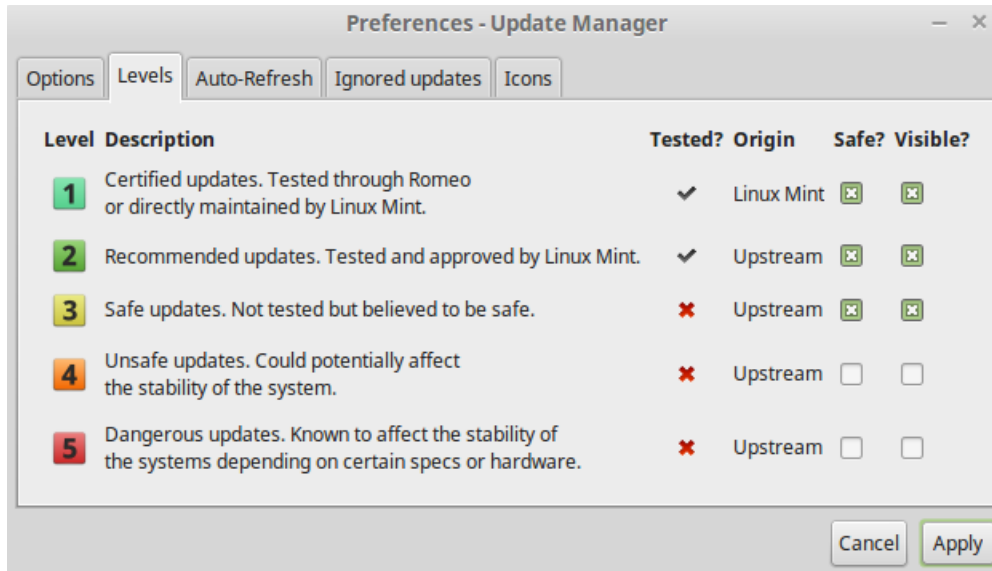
Preferences - Update Manager

Options | Levels | Auto-Refresh | Ignored updates | Icons

| Level | Description | Tested? | Origin | Safe? | Visible? |
|---|---|---|---|---|---|
| 1 | Certified updates. Tested through Romeo or directly maintained by Linux Mint. | ✔ | Linux Mint | ☒ | ☒ |
| 2 | Recommended updates. Tested and approved by Linux Mint. | ✔ | Upstream | ☒ | ☒ |
| 3 | Safe updates. Not tested but believed to be safe. | ✖ | Upstream | ☒ | ☒ |
| 4 | Unsafe updates. Could potentially affect the stability of the system. | ✖ | Upstream | ☐ | ☐ |
| 5 | Dangerous updates. Known to affect the stability of the systems depending on certain specs or hardware. | ✖ | Upstream | ☐ | ☐ |

Cancel | Apply